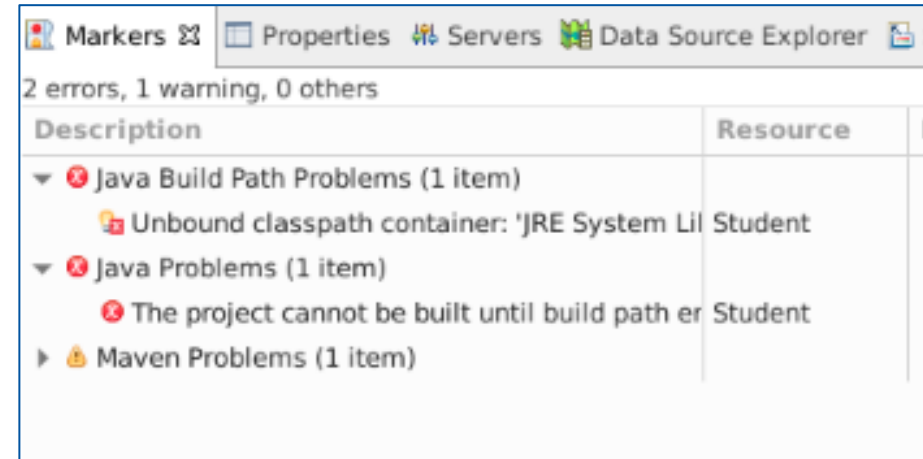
Markers ☒ Properties Servers Data Source Explorer

2 errors, 1 warning, 0 others

| Description | Resource |
|---|---|
| Java Build Path Problems (1 item) | |
| Unbound classpath container: 'JRE System Lil | Student |
| Java Problems (1 item) | |
| The project cannot be built until build path er | Student |
| Maven Problems (1 item) | |